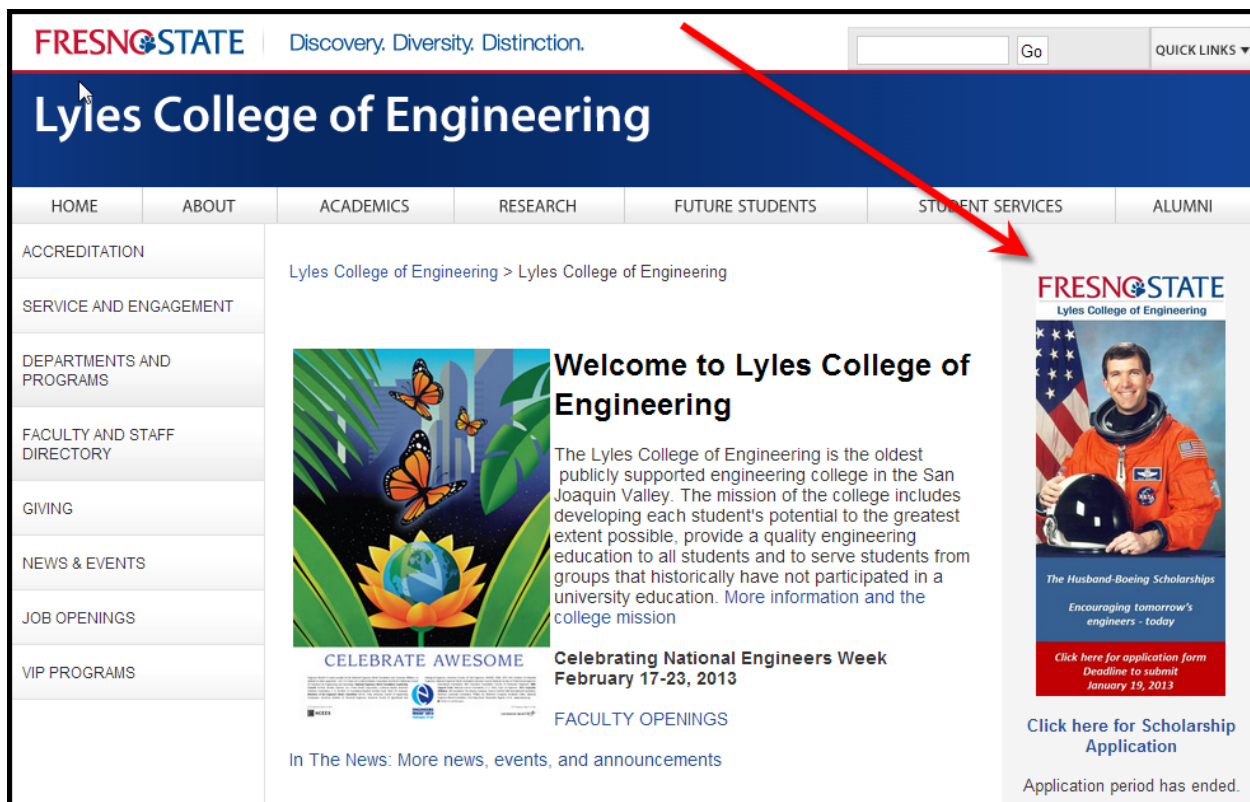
FRESNO STATE | Discovery. Diversity. Distinction.

Go

QUICK LINKS ▾

Lyles College of Engineering

HOME | ABOUT | ACADEMICS | RESEARCH | FUTURE STUDENTS | STUDENT SERVICES | ALUMNI

ACCREDITATION

SERVICE AND ENGAGEMENT

DEPARTMENTS AND PROGRAMS

FACULTY AND STAFF DIRECTORY

GIVING

NEWS & EVENTS

JOB OPENINGS

VIP PROGRAMS

Lyles College of Engineering > Lyles College of Engineering

CELEBRATE AWESOME

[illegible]

Welcome to Lyles College of Engineering

The Lyles College of Engineering is the oldest publicly supported engineering college in the San Joaquin Valley. The mission of the college includes developing each student's potential to the greatest extent possible, provide a quality engineering education to all students and to serve students from groups that historically have not participated in a university education. More information and the college mission

Celebrating National Engineers Week February 17-23, 2013

FACULTY OPENINGS

In The News: More news, events, and announcements

FRESNO STATE
Lyles College of Engineering

The Husband-Boeing Scholarships

Encouraging tomorrow's engineers - today

Click here for application form
Deadline to submit
January 19, 2013

Click here for Scholarship Application

Application period has ended.